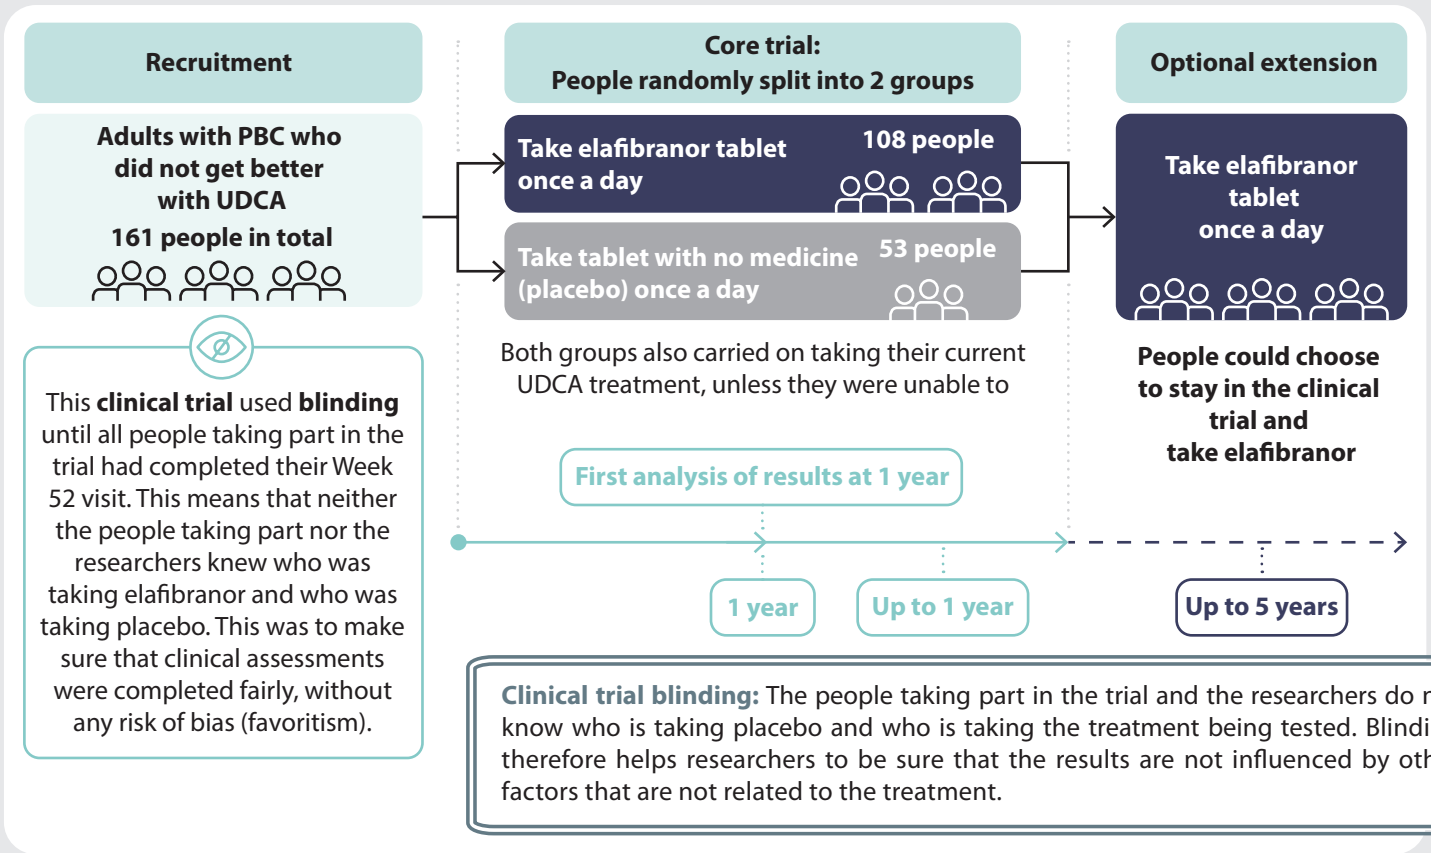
Recruitment

Adults with PBC who did not get better with UDCA

161 people in total

This **clinical trial** used **blinding** until all people taking part in the trial had completed their Week 52 visit. This means that neither the people taking part nor the researchers knew who was taking elafibranor and who was taking placebo. This was to make sure that clinical assessments were completed fairly, without any risk of bias (favoritism).

Core trial:
People randomly split into 2 groups

Take elafibranor tablet once a day

108 people

Take tablet with no medicine (placebo) once a day

53 people

Both groups also carried on taking their current UDCA treatment, unless they were unable to

First analysis of results at 1 year

1 year

Up to 1 year

Optional extension

Take elafibranor tablet once a day

People could choose to stay in the clinical trial and take elafibranor

Up to 5 years

Clinical trial blinding: The people taking part in the trial and the researchers do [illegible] know who is taking placebo and who is taking the treatment being tested. Blindi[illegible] therefore helps researchers to be sure that the results are not influenced by oth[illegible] factors that are not related to the treatment.